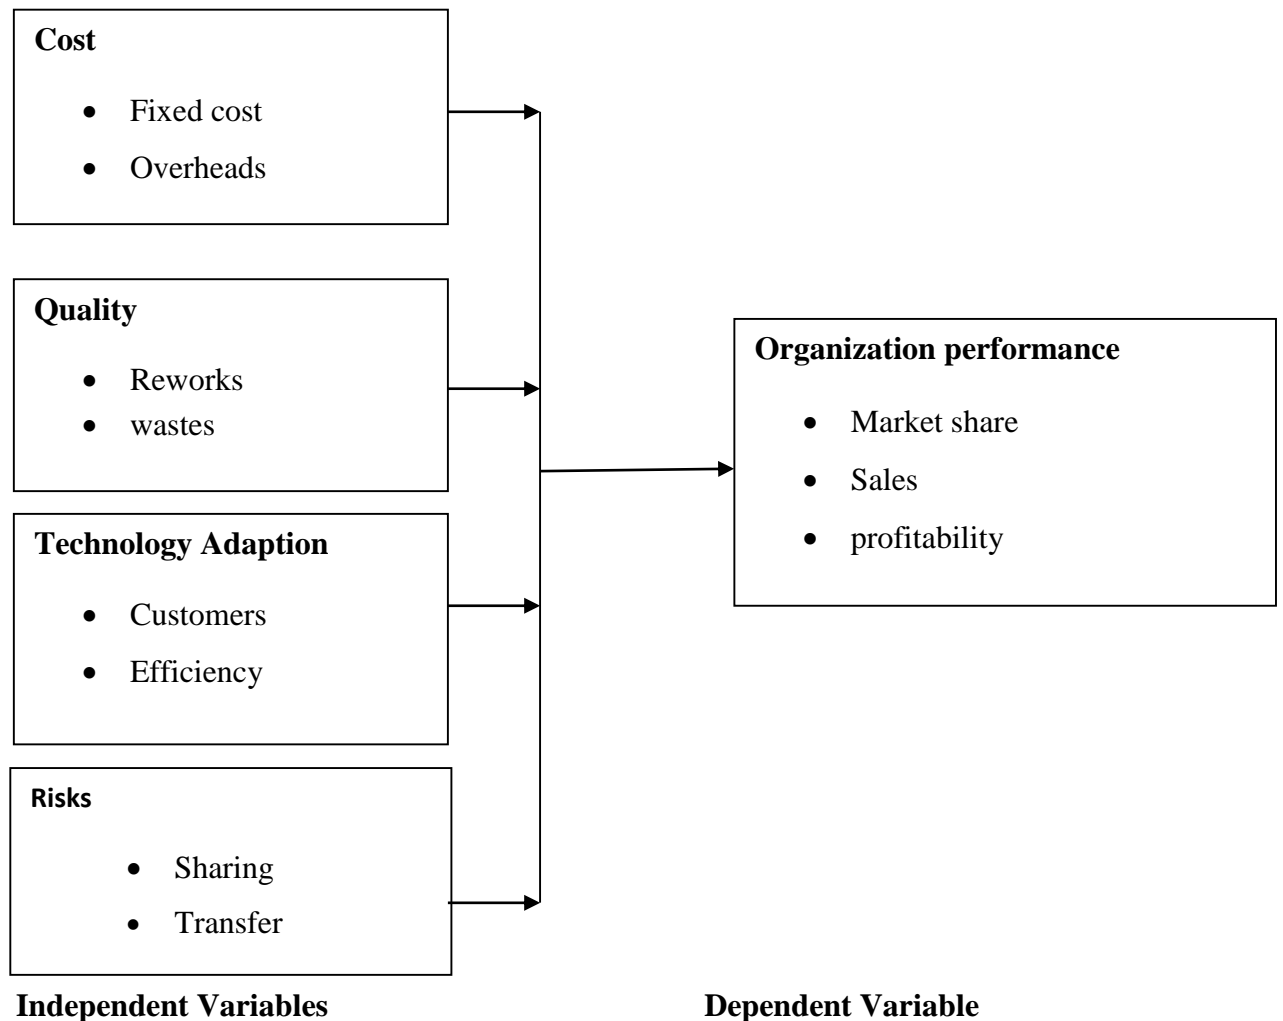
**Cost**

- Fixed cost
- Overheads

**Quality**

- Reworks
- wastes

**Technology Adaption**

- Customers
- Efficiency

**Risks**

- Sharing
- Transfer

**Organization performance**

- Market share
- Sales
- profitability

**Independent Variables**

**Dependent Variable**